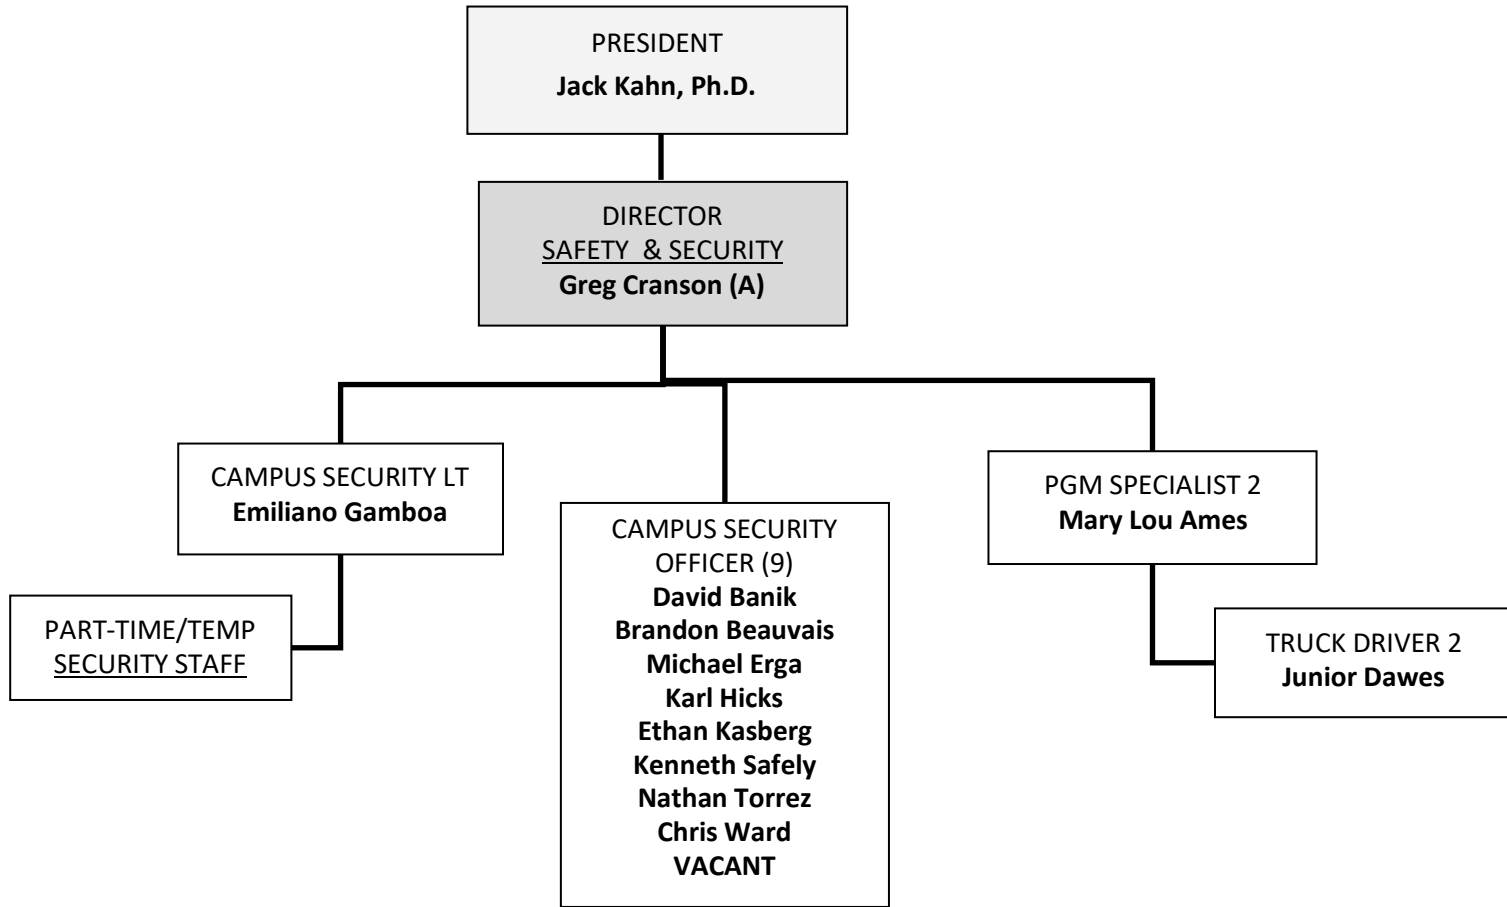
PRESIDENT
Jack Kahn, Ph.D.

DIRECTOR
SAFETY & SECURITY
Greg Cranson (A)

CAMPUS SECURITY LT
Emiliano Gamboa

PART-TIME/TEMP
SECURITY STAFF

CAMPUS SECURITY OFFICER (9)
David Banik
Brandon Beauvais
Michael Erga
Karl Hicks
Ethan Kasberg
Kenneth Safely
Nathan Torrez
Chris Ward
VACANT

PGM SPECIALIST 2
Mary Lou Ames

TRUCK DRIVER 2
Junior Dawes